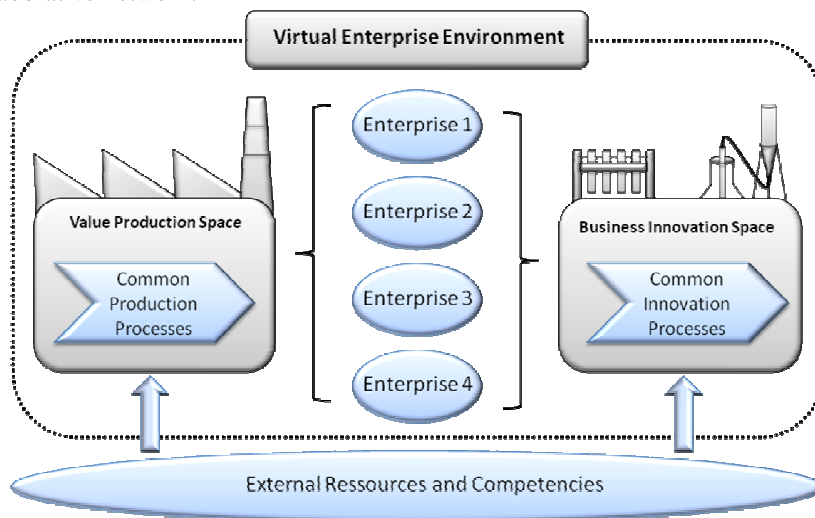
Virtual Enterprise Environment

Value Production Space

Common Production Processes

Enterprise 1

Enterprise 2

Enterprise 3

Enterprise 4

Business Innovation Space

Common Innovation Processes

External Ressources and Competencies